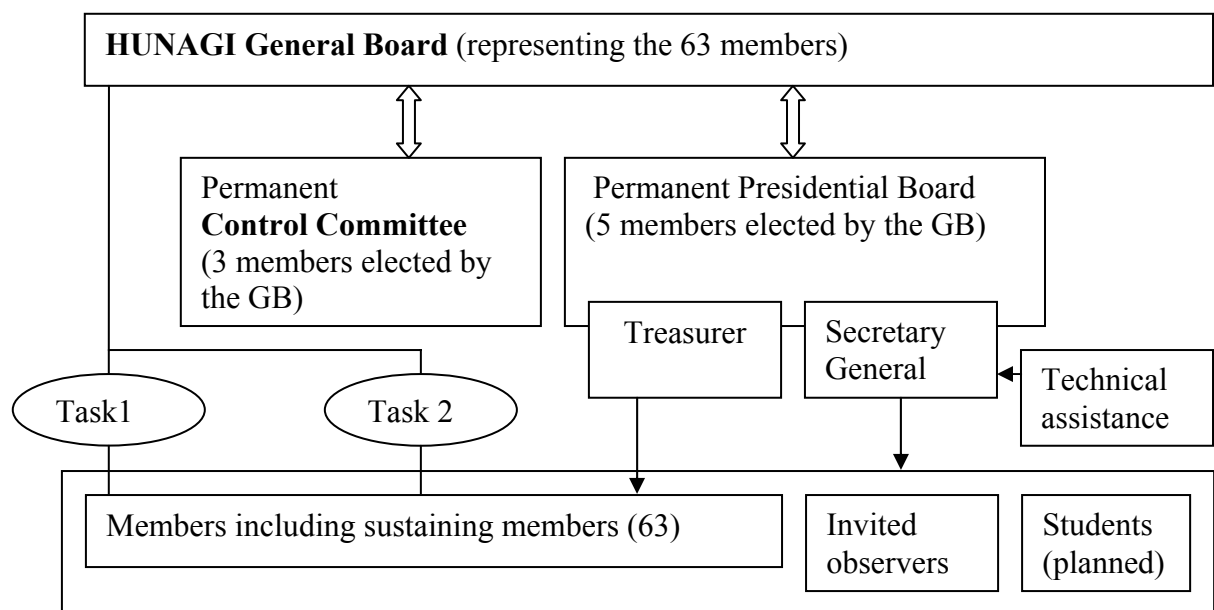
**HUNAGI General Board** (representing the 63 members)

Permanent **Control Committee** (3 members elected by the GB)

Permanent Presidential Board (5 members elected by the GB)

Treasurer

Secretary General

Technical assistance

Task1

Task 2

Members including sustaining members (63)

Invited observers

Students (planned)